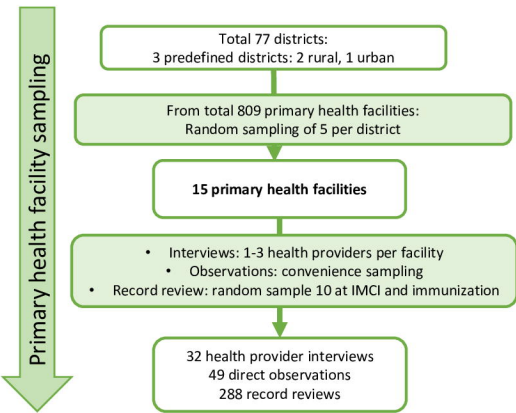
Primary health facility sampling

Total 77 districts:
3 predefined districts: 2 rural, 1 urban

From total 809 primary health facilities:
Random sampling of 5 per district

15 primary health facilities

• Interviews: 1-3 health providers per facility
• Observations: convenience sampling
• Record review: random sample 10 at IMCI and immunization

32 health provider interviews
49 direct observations
288 record reviews